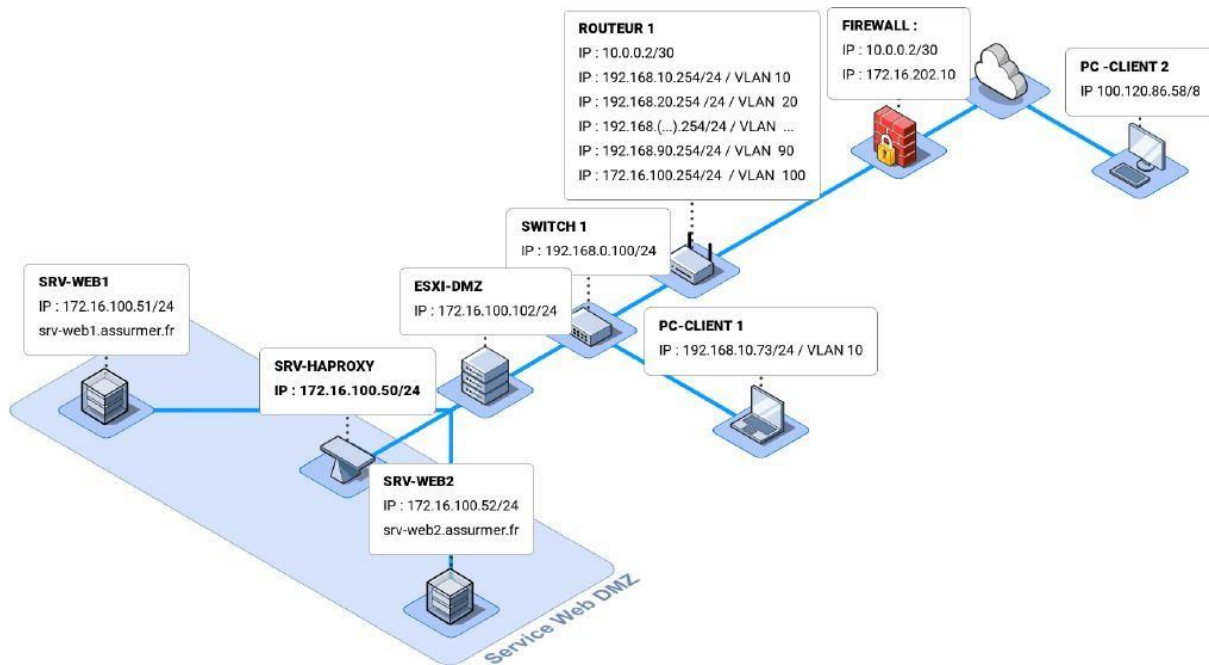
ROUTEUR 1
IP : 10.0.0.2/30
IP : 192.168.10.254/24 / VLAN 10
IP : 192.168.20.254 /24 / VLAN 20
IP : 192.168.(...).254/24 / VLAN ...
IP : 192.168.90.254/24 / VLAN 90
IP : 172.16.100.254/24 / VLAN 100

FIREWALL :
IP : 10.0.0.2/30
IP : 172.16.202.10

PC -CLIENT 2
IP 100.120.86.58/8

SWITCH 1
IP : 192.168.0.100/24

SRV-WEB1
IP : 172.16.100.51/24
srv-web1.assurmer.fr

ESXI-DMZ
IP : 172.16.100.102/24

PC-CLIENT 1
IP : 192.168.10.73/24 / VLAN 10

SRV-HAPROXY
IP : 172.16.100.50/24

SRV-WEB2
IP : 172.16.100.52/24
srv-web2.assurmer.fr

Service Web DMZ